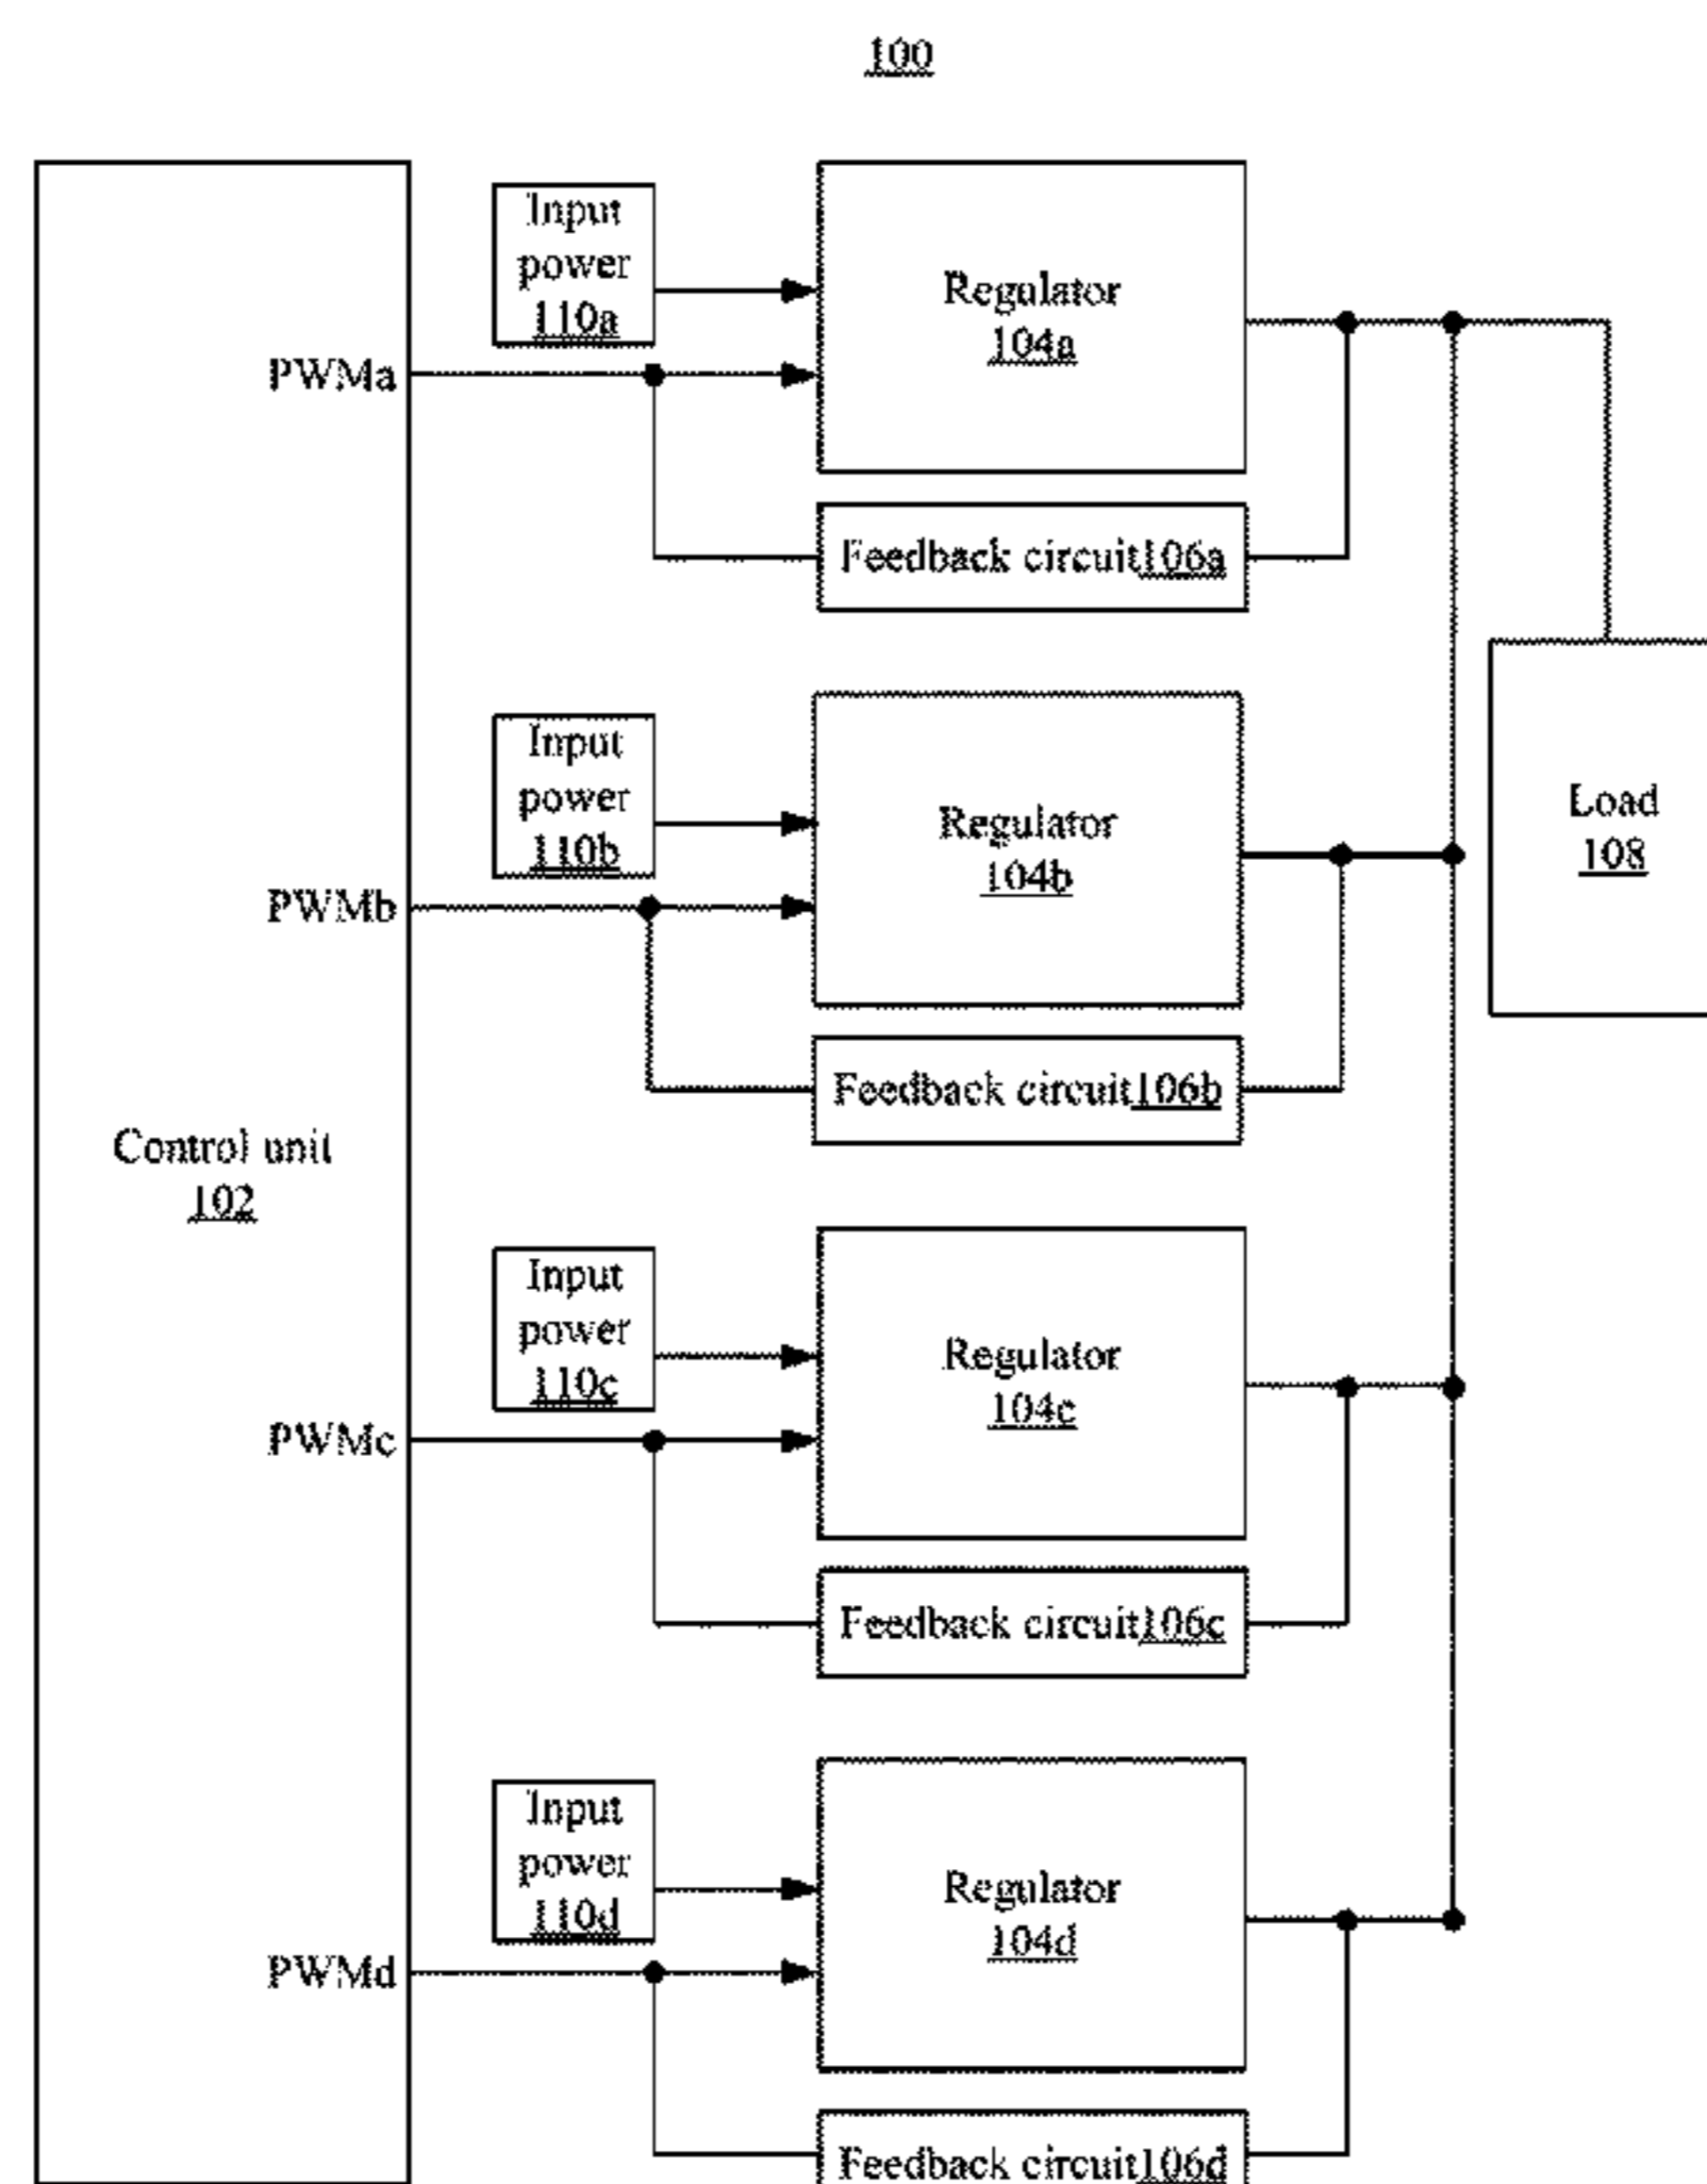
100

Control unit
102

PWMa

PWMb

PWMc

PWMd

Input power 110a

Regulator
104a

Feedback circuit106a

Input power 110b

Regulator
104b

Feedback circuit106b

Input power 110c

Regulator
104c

Feedback circuit106c

Input power 110d

Regulator
104d

Feedback circuit106d

Load
108